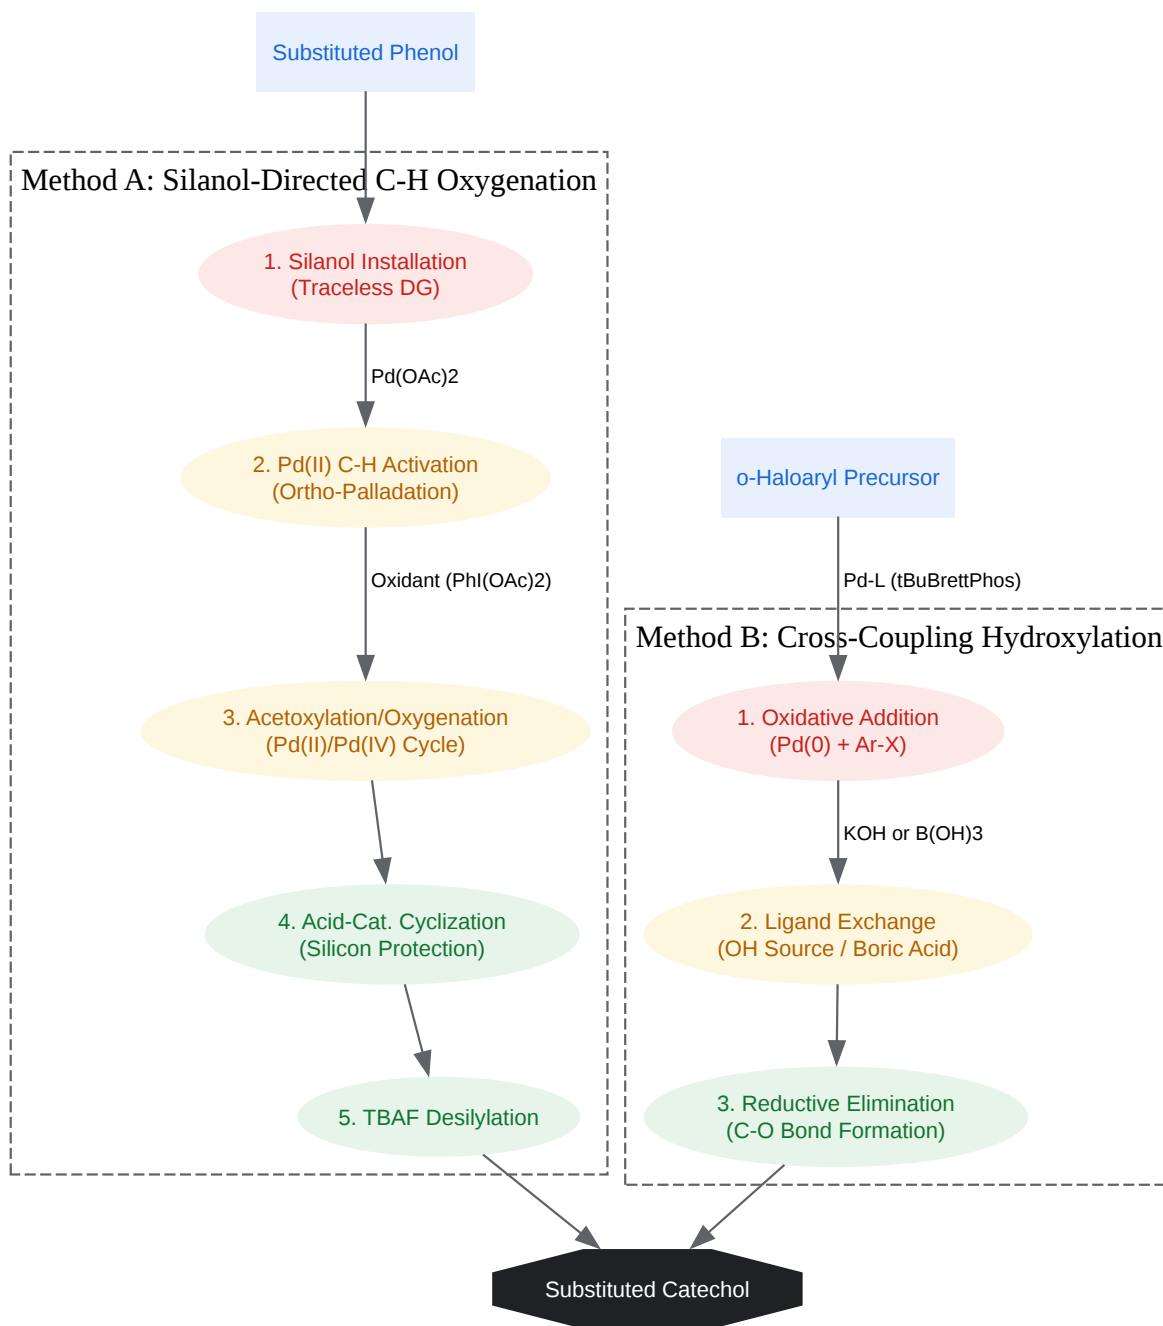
Substituted Phenol

Method A: Silanol-Directed C-H Oxygenation

1. Silanol Installation
(Traceless DG)

Pd(OAc)2

2. Pd(II) C-H Activation
(Ortho-Palladation)

Oxidant (PhI(OAc)2)

3. Acetoxylation/Oxygenation
(Pd(II)/Pd(IV) Cycle)

4. Acid-Cat. Cyclization
(Silicon Protection)

5. TBAF Desilylation

o-Haloaryl Precursor

Pd-L (tBuBrettPhos)

Method B: Cross-Coupling Hydroxylation

1. Oxidative Addition
(Pd(0) + Ar-X)

KOH or B(OH)3

2. Ligand Exchange
(OH Source / Boric Acid)

3. Reductive Elimination
(C-O Bond Formation)

Substituted Catechol